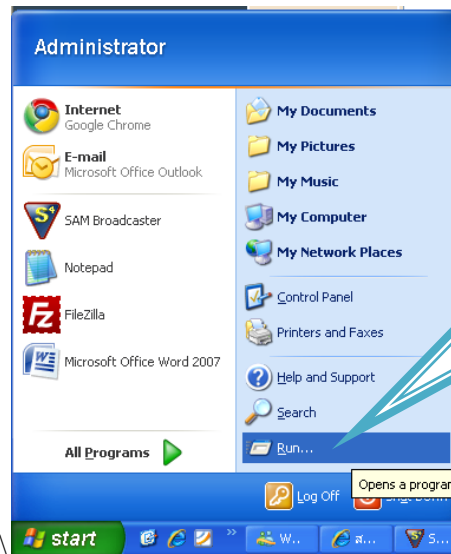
Administrator

Internet
Google Chrome

E-mail
Microsoft Office Outlook

SAM Broadcaster

Notepad

FileZilla

Microsoft Office Word 2007

All Programs

My Documents

My Pictures

My Music

My Computer

My Network Places

Control Panel

Printers and Faxes

Help and Support

Search

Run...

Opens a progra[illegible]

Log Off

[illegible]

start

W...

ส...

S...